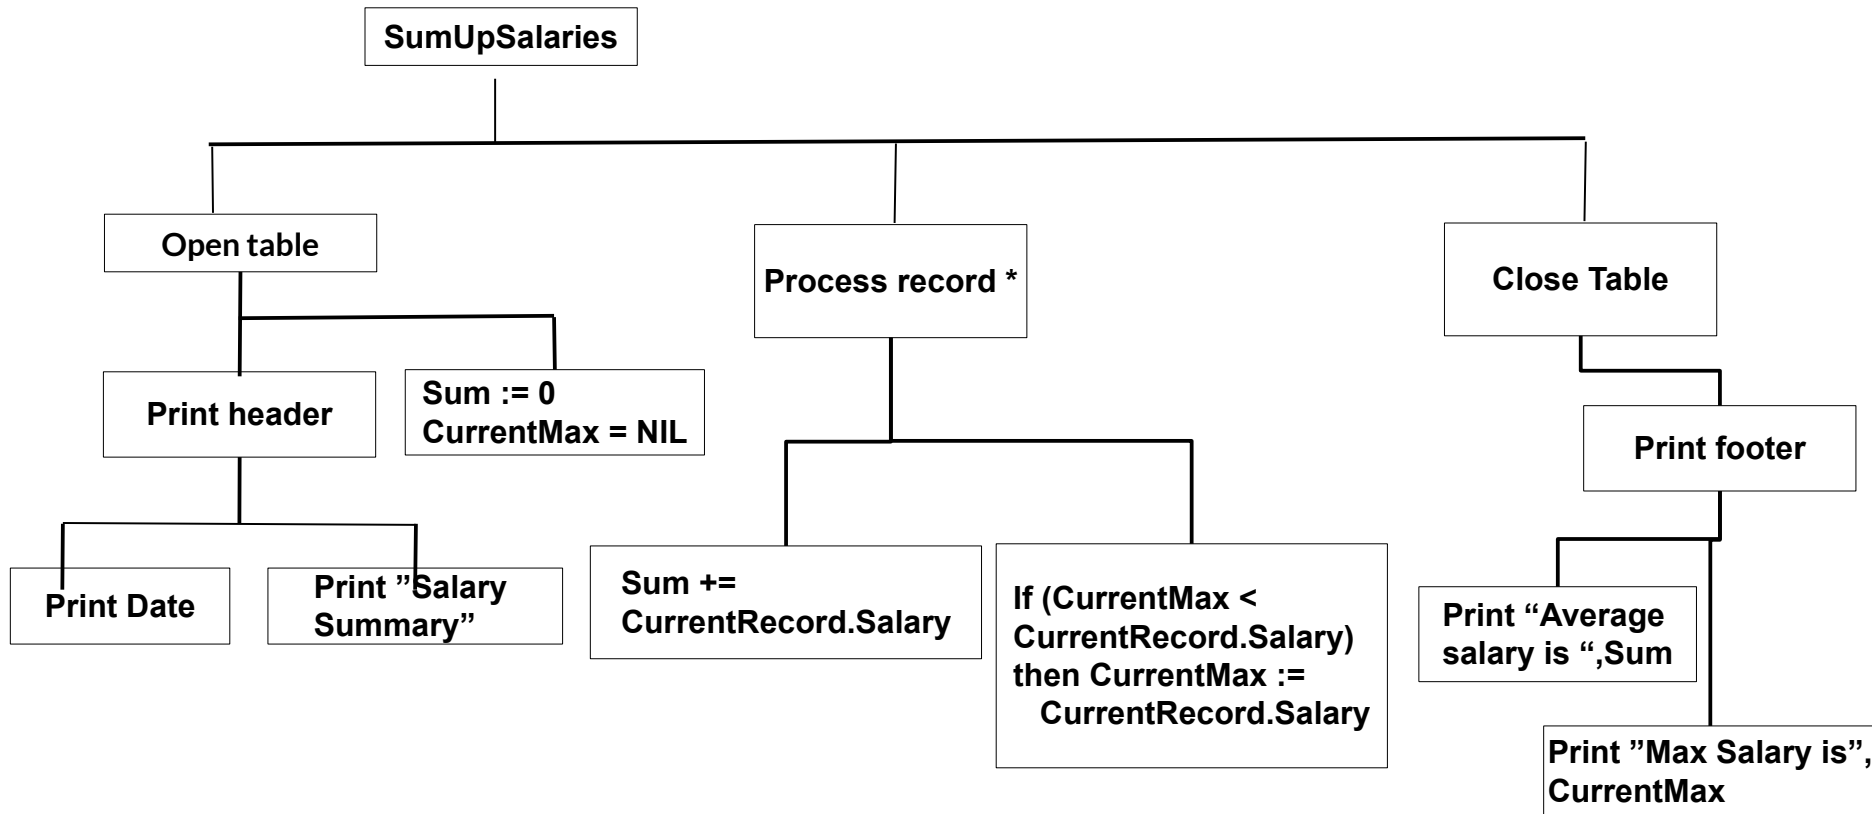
SumUpSalaries

Open table

Process record *

Close Table

Print header

Sum := 0
CurrentMax = NIL

Print Date

Print "Salary Summary"

Sum += CurrentRecord.Salary

If (CurrentMax < CurrentRecord.Salary) then CurrentMax := CurrentRecord.Salary

Print footer

Print "Average salary is ",Sum

Print "Max Salary is", CurrentMax